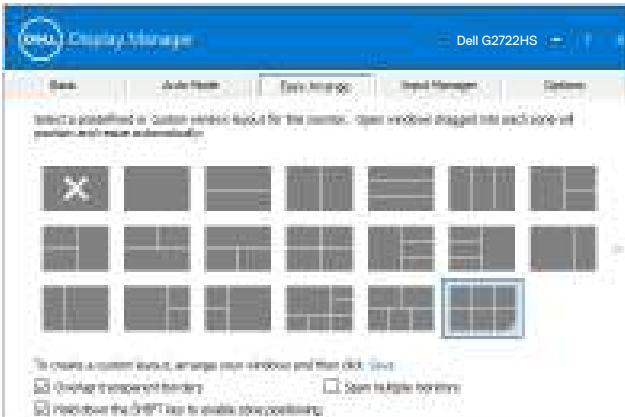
DELL Display Manager

Dell G2722HS

Basic | Auto Mode | Easy Arrange | Input Manager | Options

Select a predefined or custom window layout for the monitor. Open windows dragged into each pane will position and resize automatically.

To create a custom layout, arrange open windows and then click Save.

Overlap transparent borders

Span multiple monitors

Hold down the SHIFT key to enable zone positioning